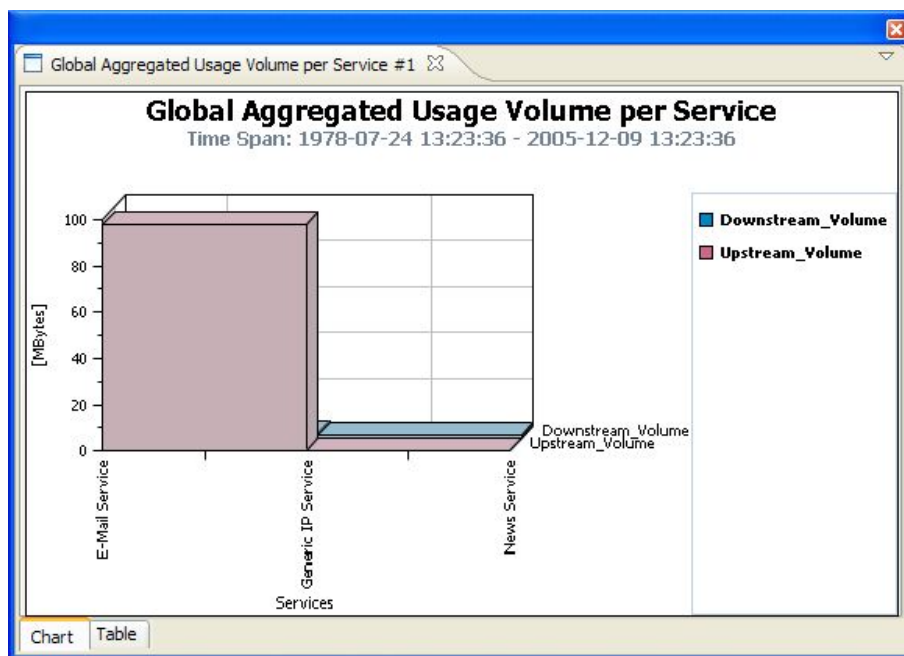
Global Aggregated Usage Volume per Service #1

Global Aggregated Usage Volume per Service

Time Span: 1978-07-24 13:23:36 - 2005-12-09 13:23:36

Downstream_Volume
Upstream_Volume

100
80
60
40
20
0

[MBytes]

Downstream_Volume
Upstream_Volume

E-Mail Service
Generic IP Service
News Service

Services

Chart
Table